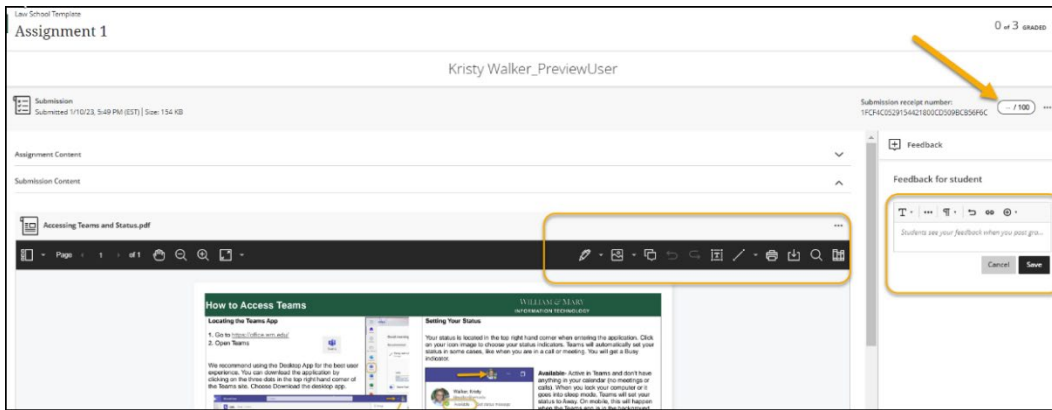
Law School Template

Assignment 1

0 of 3 GRADED

Kristy Walker_PreviewUser

Submission
Submitted 1/10/23, 5:49 PM (EST) | Size: 154 KB

Submission receipt number:
1FCF4C0529154421800CD509BCB56F6C

– / 100

Assignment Content

Submission Content

Accessing Teams and Status.pdf

Page 1 of 1

Feedback

Feedback for student

Students see your feedback when you post gra...

Cancel Save

How to Access Teams

WILLIAM & MARY
INFORMATION TECHNOLOGY

Locating the Teams App

1. Go to https://office.wm.edu/
2. Open Teams

We recommend using the Desktop App for the best user experience. You can download the application by clicking on the three dots in the top right hand corner of the Teams site. Choose Download the desktop app.

Setting Your Status

Your status is located in the top right hand corner when entering the application. Click on your icon image to choose your status indicators. Teams will automatically set your status in some cases, like when you are in a call or meeting. You will get a Busy indicator.

Available- Active in Teams and don't have anything in your calendar (no meetings or calls). When you lock your computer or it goes into sleep mode, Teams will set your status to Away. On mobile, this will happen when the Teams app is in the background.

Walker, Kristy
Available